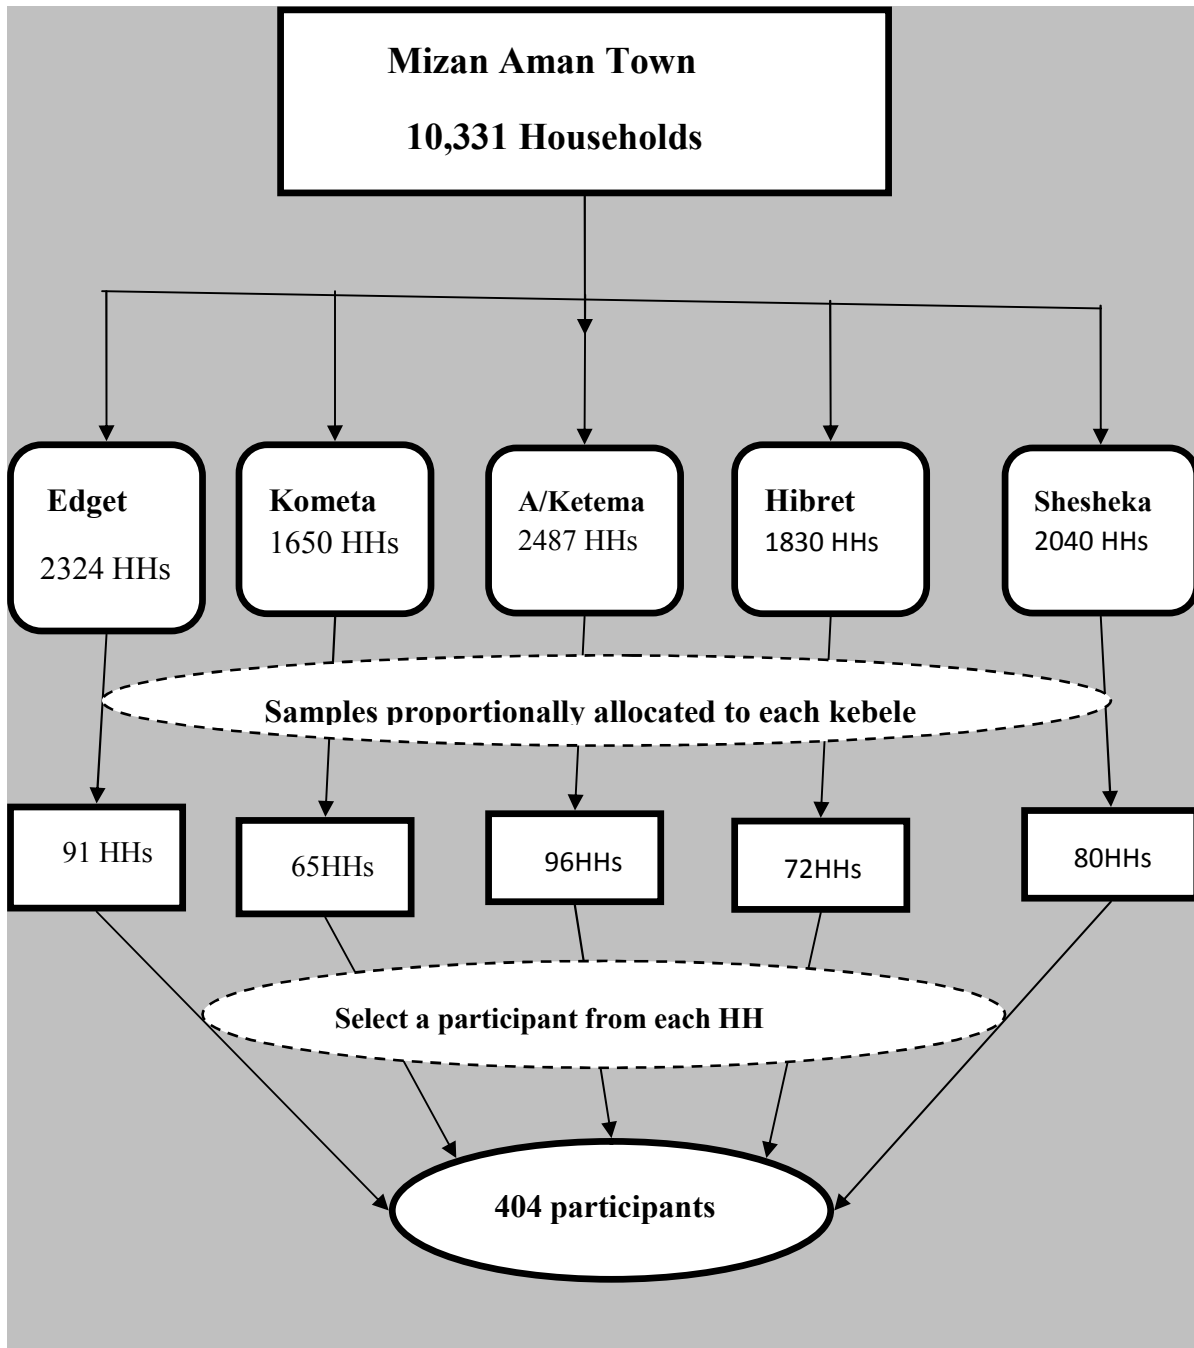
Mizan Aman Town

10,331 Households

Edget
2324 HHs

Kometa
1650 HHs

A/Ketema
2487 HHs

Hibret
1830 HHs

Shesheka
2040 HHs

Samples proportionally allocated to each kebele

91 HHs

65HHs

96HHs

72HHs

80HHs

Select a participant from each HH

404 participants